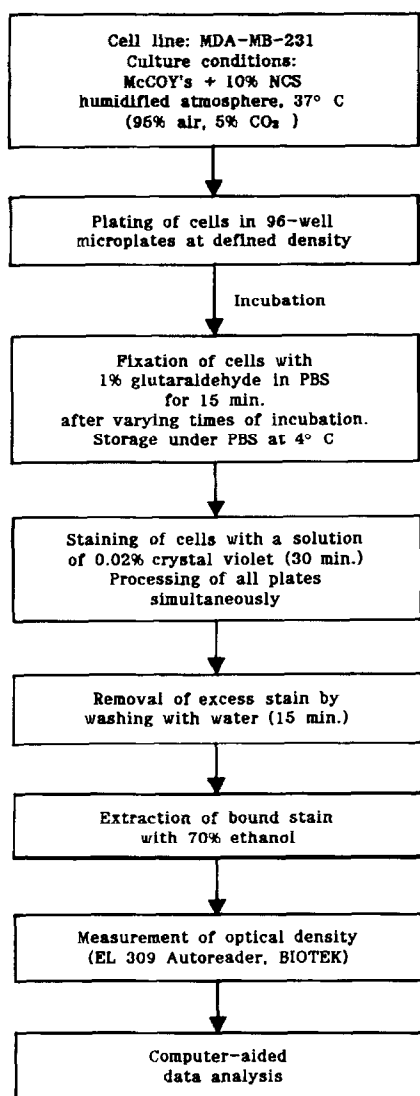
Cell line: MDA-MB-231
Culture conditions:
McCOY's + 10% NCS
humidified atmosphere, 37° C
(95% air, 5% $CO_2$ )

Plating of cells in 96-well microplates at defined density

Incubation

Fixation of cells with 1% glutaraldehyde in PBS for 15 min. after varying times of incubation. Storage under PBS at 4° C

Staining of cells with a solution of 0.02% crystal violet (30 min.) Processing of all plates simultaneously

Removal of excess stain by washing with water (15 min.)

Extraction of bound stain with 70% ethanol

Measurement of optical density (EL 309 Autoreader, BIOTEK)

Computer-aided data analysis